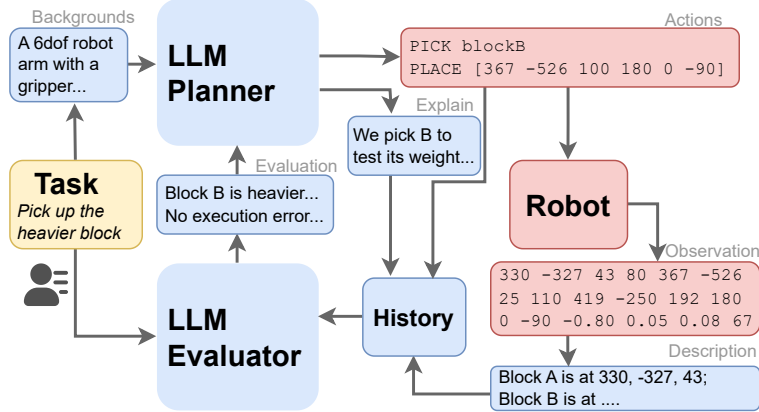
Backgrounds

A 6dof robot arm with a gripper...

LLM Planner

Actions

PICK blockB
PLACE [367 -526 100 180 0 -90]

Explain

We pick B to test its weight...

Evaluation

Block B is heavier...
No execution error...

Task

Pick up the heavier block

Robot

Observation

330 -327 43 80 367 -526
25 110 419 -250 192 180
0 -90 -0.80 0.05 0.08 67

LLM Evaluator

History

Description

Block A is at 330, -327, 43;
Block B is at ....